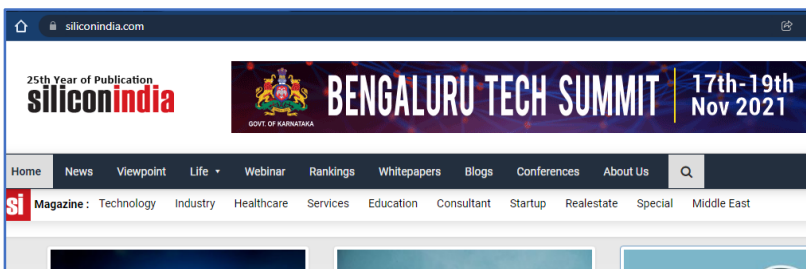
siliconindia.com

25th Year of Publication
siliconindia

GOVT. OF KARNATAKA
BENGALURU TECH SUMMIT
17th-19th Nov 2021

Home News Viewpoint Life Webinar Rankings Whitepapers Blogs Conferences About Us

si Magazine : Technology Industry Healthcare Services Education Consultant Startup Realestate Special Middle East